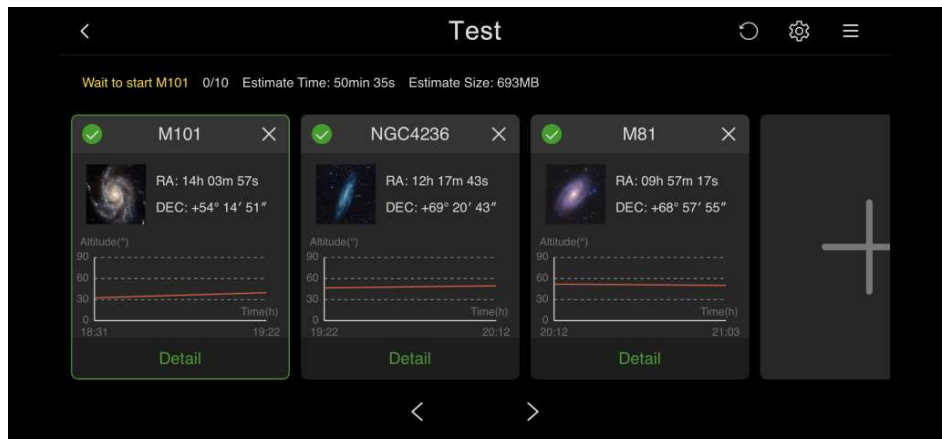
Test

Wait to start M101 0/10 Estimate Time: 50min 35s Estimate Size: 693MB

M101

RA: 14h 03m 57s

DEC: +54° 14′ 51″

Altitude(°)

90

60

30

0

Time(h)

18:31

19:22

Detail

NGC4236

RA: 12h 17m 43s

DEC: +69° 20′ 43″

Altitude(°)

90

60

30

0

Time(h)

19:22

20:12

Detail

M81

RA: 09h 57m 17s

DEC: +68° 57′ 55″

Altitude(°)

90

60

30

0

Time(h)

20:12

21:03

Detail